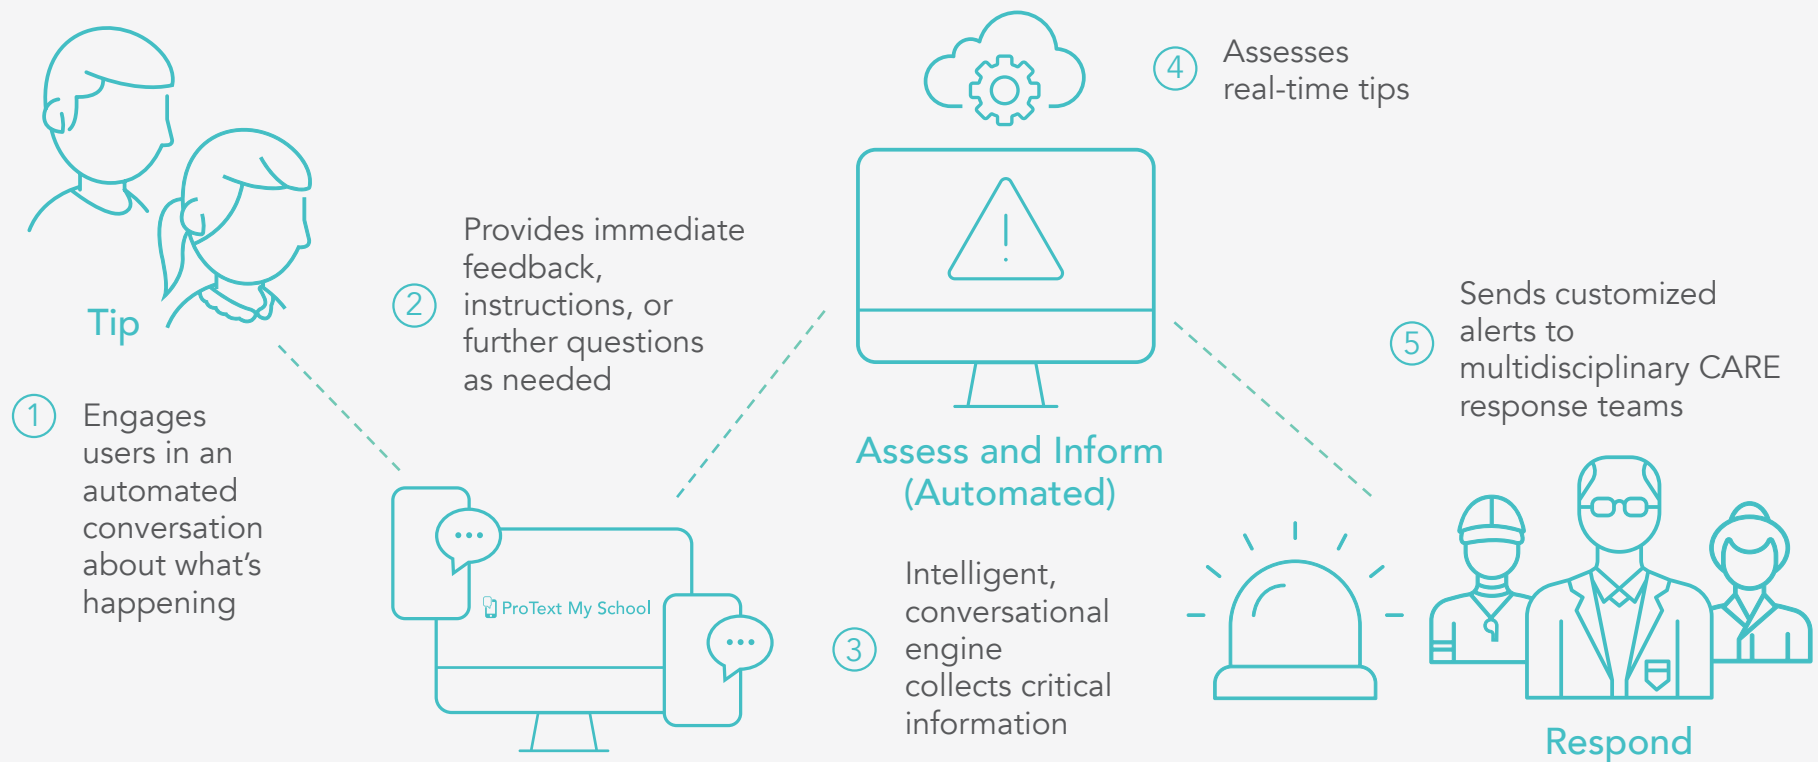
Tip

1 Engages users in an automated conversation about what's happening

2 Provides immediate feedback, instructions, or further questions as needed

ProText My School

4 Assesses real-time tips

Assess and Inform (Automated)

3 Intelligent, conversational engine collects critical information

5 Sends customized alerts to multidisciplinary CARE response teams

Respond